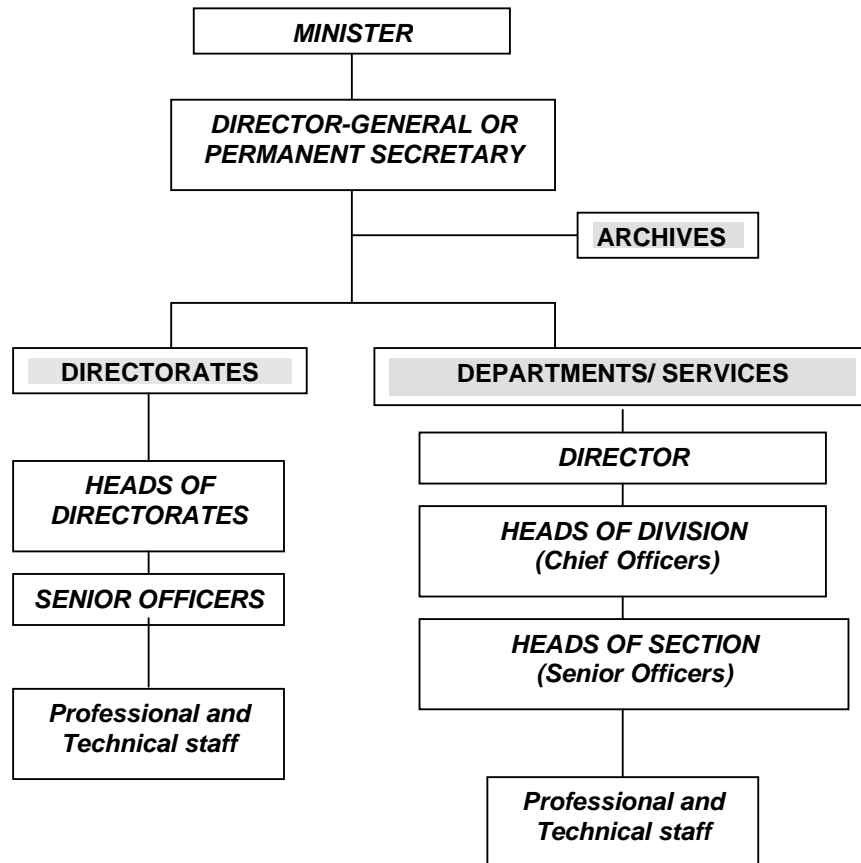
MINISTER

DIRECTOR-GENERAL OR PERMANENT SECRETARY

ARCHIVES

DIRECTORATES

HEADS OF DIRECTORATES

SENIOR OFFICERS

Professional and Technical staff

DEPARTMENTS/ SERVICES

DIRECTOR

HEADS OF DIVISION (Chief Officers)

HEADS OF SECTION (Senior Officers)

Professional and Technical staff